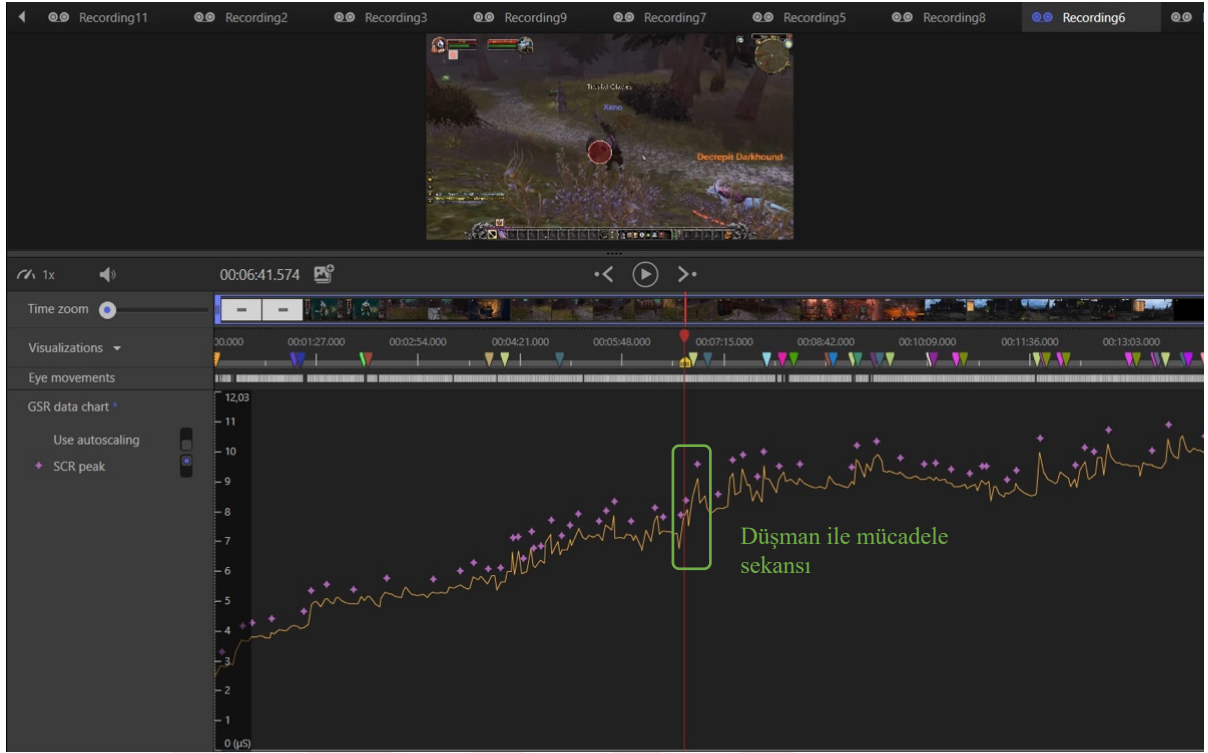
Recording11 Recording2 Recording3 Recording9 Recording7 Recording5 Recording8 Recording6

Xeno

Decrepit Darkhound

1x

00:06:41.574

Time zoom

Visualizations

Eye movements

GSR data chart *

Use autoscaling

SCR peak

00.000 00:01:27.000 00:02:54.000 00:04:21.000 00:05:48.000 00:07:15.000 00:08:42.000 00:10:09.000 00:11:36.000 00:13:03.000

12,03
11
10
9
8
7
6
5
4
3
2
1
0 (µS)

Düşman ile mücadele sekansı